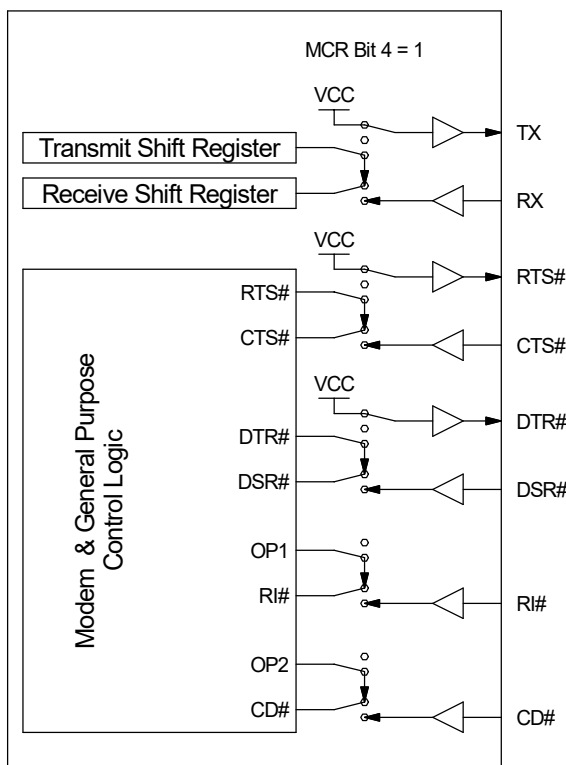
MCR Bit 4 = 1

VCC

Transmit Shift Register

Receive Shift Register

TX

RX

VCC

RTS#

CTS#

RTS#

CTS#

VCC

DTR#

DSR#

DTR#

DSR#

OP1

RI#

RI#

OP2

CD#

CD#

Modem & General Purpose Control Logic